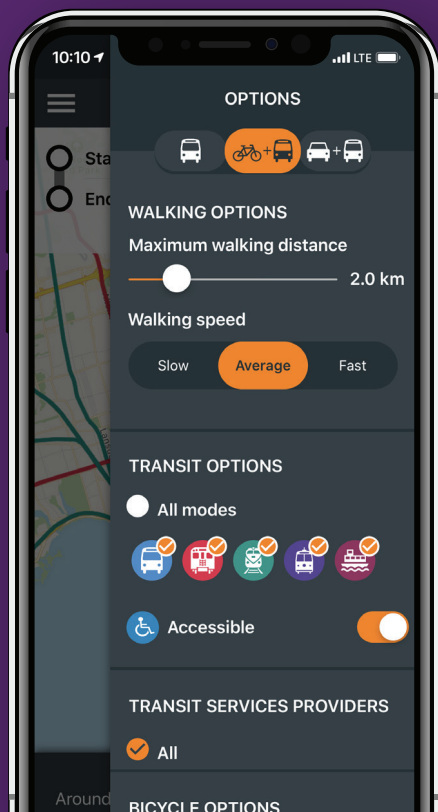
10:10

LTE

Sta

End

Around

OPTIONS

+

+

WALKING OPTIONS

Maximum walking distance

2.0 km

Walking speed

Slow

Average

Fast

TRANSIT OPTIONS

All modes

Accessible

TRANSIT SERVICES PROVIDERS

All

BICYCLE OPTIONS